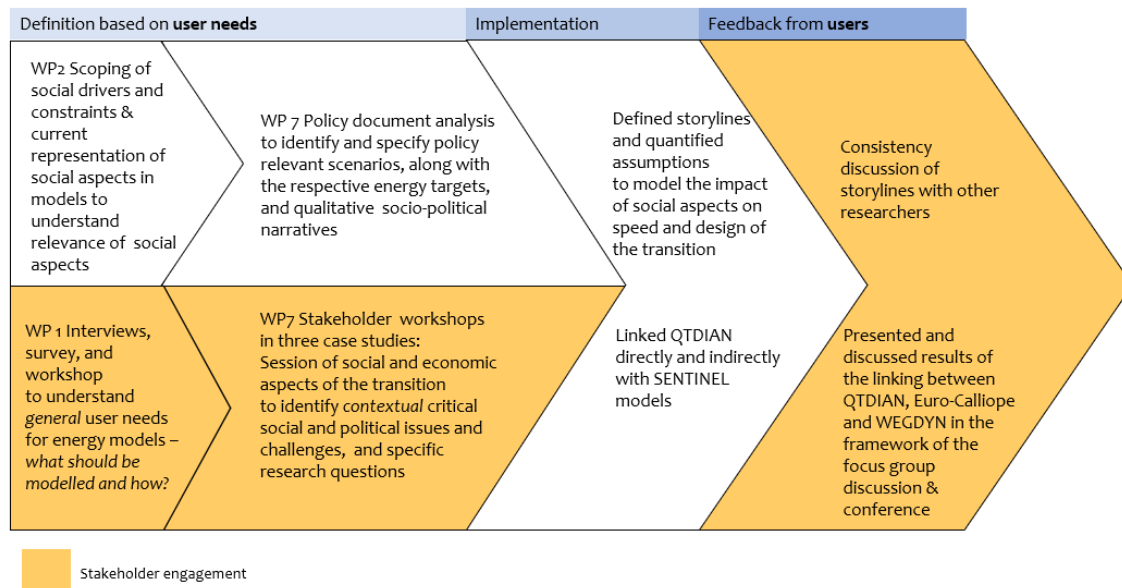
Definition based on **user needs**

Implementation

Feedback from **users**

WP2 Scoping of social drivers and constraints & current representation of social aspects in models to understand relevance of social aspects

WP 7 Policy document analysis to identify and specify policy relevant scenarios, along with the respective energy targets, and qualitative socio-political narratives

Defined storylines and quantified assumptions to model the impact of social aspects on speed and design of the transition

Consistency discussion of storylines with other researchers

WP 1 Interviews, survey, and workshop to understand *general* user needs for energy models – *what should be modelled and how?*

WP7 Stakeholder workshops in three case studies: Session of social and economic aspects of the transition to identify *contextual* critical social and political issues and challenges, and specific research questions

Linked QTDIAN directly and indirectly with SENTINEL models

Presented and discussed results of the linking between QTDIAN, Euro-Calliope and WEGDYN in the framework of the focus group discussion & conference

Stakeholder engagement